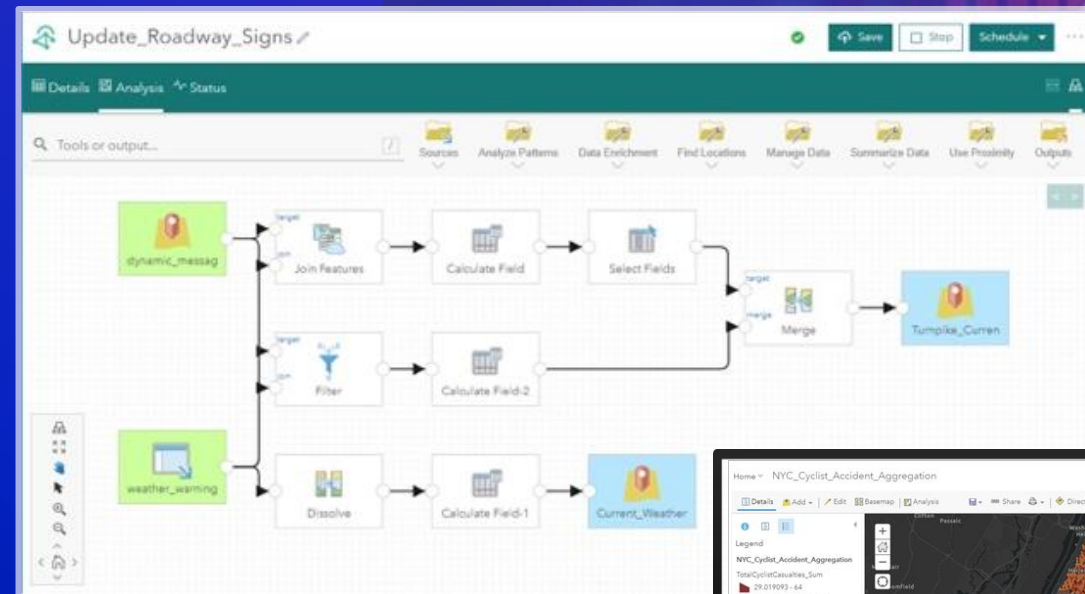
Update_Roadway_Signs

Save
Stop
Schedule

Details Analysis Status

Tools or output...

Sources
Analyze Patterns
Data Enrichment
Find Locations
Manage Data
Summarize Data
Use Proximity
Outputs

dynamic_messag
target
join
Join Features
Calculate Field
Select Fields
target
merge
Merge
Turnpike_Curren

target
join
Filter
Calculate Field-2

weather_warning
Dissolve
Calculate Field-1
Current_Weather

Home NYC_Cyclist_Accident_Aggregation
Details Add Edit Basemap Analysis Share Direc
Legend
NYC_Cyclist_Accident_Aggregation
TotalCyclistCasualties_Sum
29.019093 - 64
Clifton
Passaic